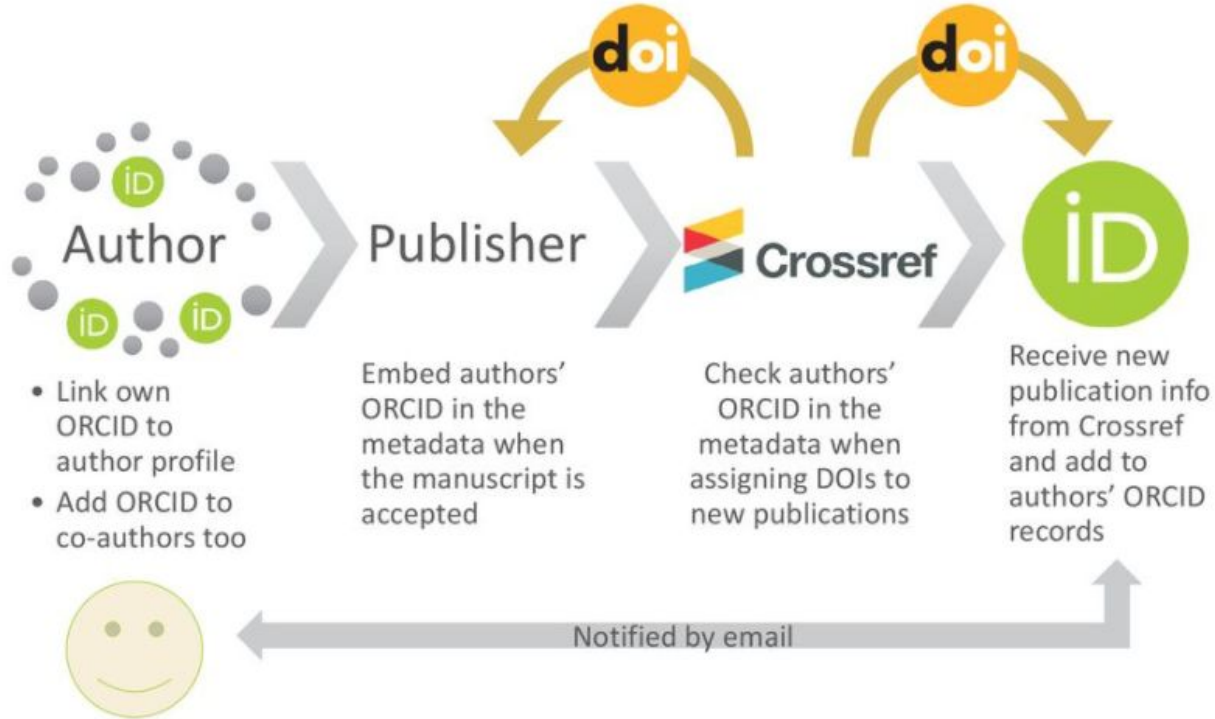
doi

doi

iD

Author

iD iD

Publisher

Crossref

iD

• Link own ORCID to author profile
• Add ORCID to co-authors too

Embed authors' ORCID in the metadata when the manuscript is accepted

Check authors' ORCID in the metadata when assigning DOIs to new publications

Receive new publication info from Crossref and add to authors' ORCID records

Notified by email